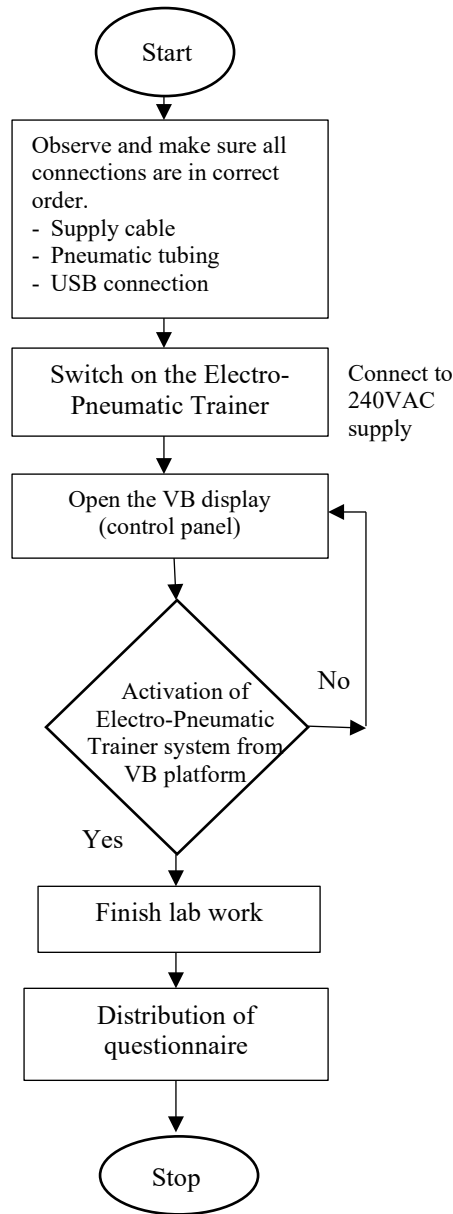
Start

Observe and make sure all connections are in correct order.
- Supply cable
- Pneumatic tubing
- USB connection

Switch on the Electro-Pneumatic Trainer

Connect to 240VAC supply

Open the VB display (control panel)

Activation of Electro-Pneumatic Trainer system from VB platform

No

Yes

Finish lab work

Distribution of questionnaire

Stop